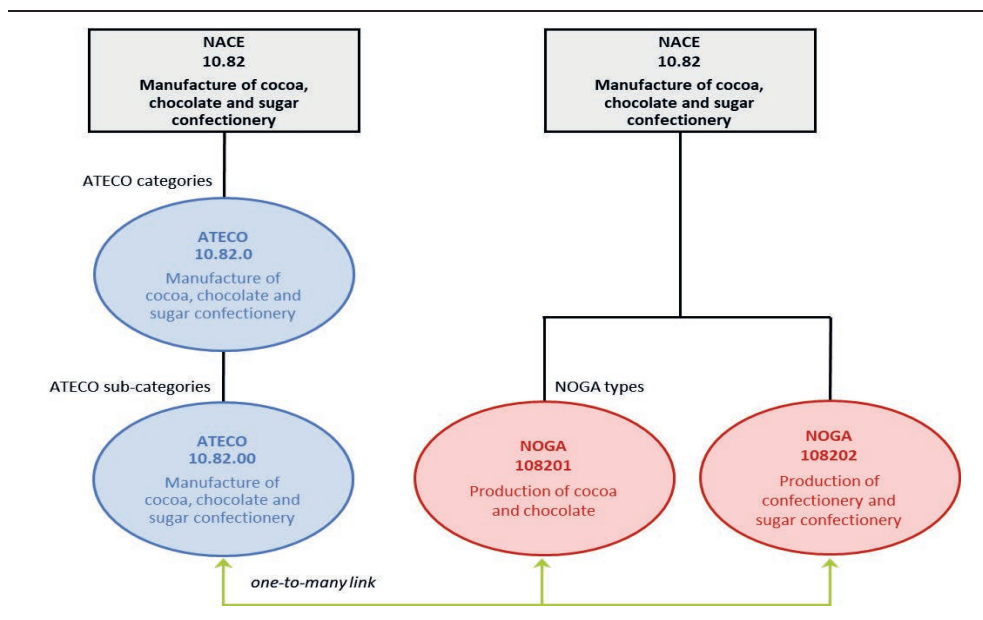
NACE
10.82
Manufacture of cocoa, chocolate and sugar confectionery

NACE
10.82
Manufacture of cocoa, chocolate and sugar confectionery

ATECO categories

ATECO
10.82.0
Manufacture of cocoa, chocolate and sugar confectionery

ATECO sub-categories

ATECO
10.82.00
Manufacture of cocoa, chocolate and sugar confectionery

NOGA types

NOGA
108201
Production of cocoa and chocolate

NOGA
108202
Production of confectionery and sugar confectionery

one-to-many link